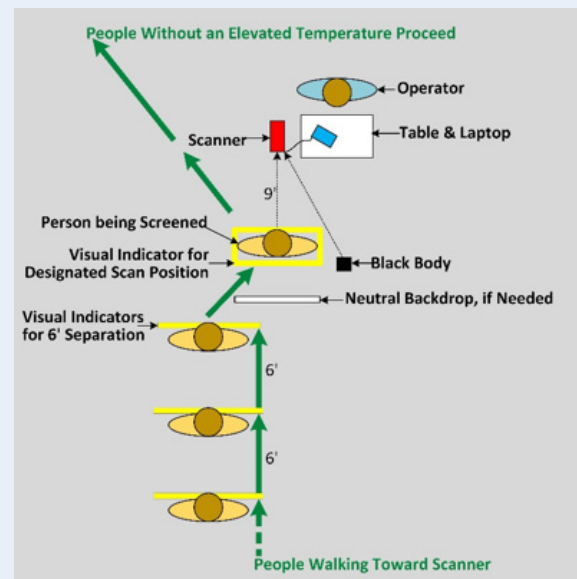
People Without an Elevated Temperature Proceed

Operator

Scanner

Table & Laptop

9'

Person being Screened

Visual Indicator for Designated Scan Position

Black Body

Neutral Backdrop, if Needed

Visual Indicators for 6' Separation

6'

6'

People Walking Toward Scanner